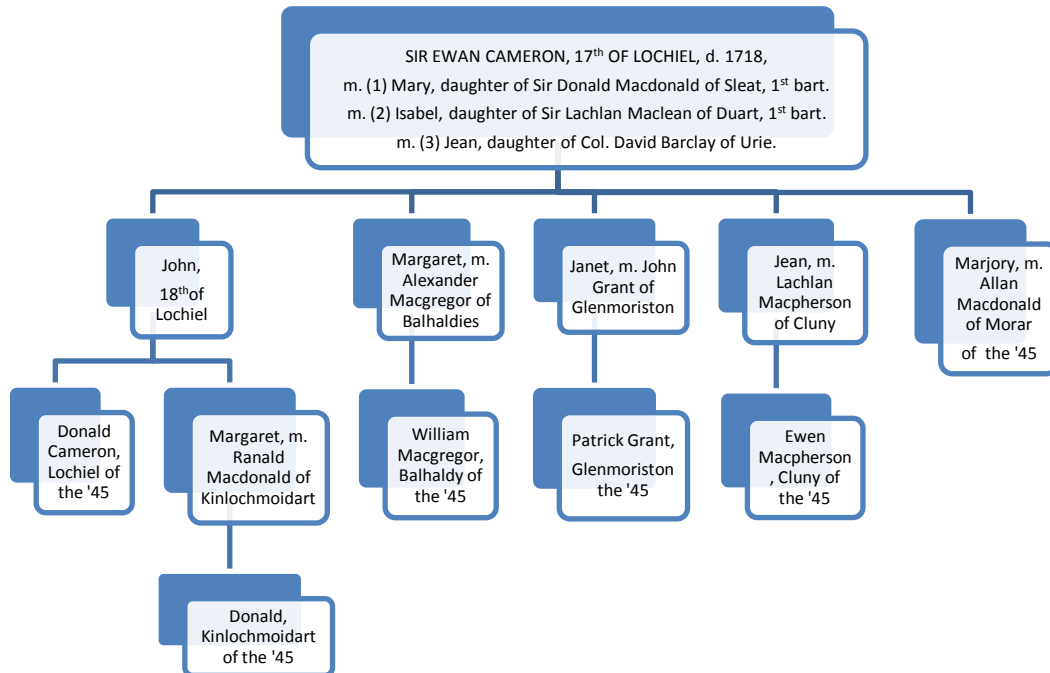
SIR EWAN CAMERON, 17$^{th}$ OF LOCHIEL, d. 1718,
m. (1) Mary, daughter of Sir Donald Macdonald of Sleat, 1$^{st}$ bart.
m. (2) Isabel, daughter of Sir Lachlan Maclean of Duart, 1$^{st}$ bart.
m. (3) Jean, daughter of Col. David Barclay of Urie.

John, 18$^{th}$of Lochiel

Margaret, m. Alexander Macgregor of Balhaldies

Janet, m. John Grant of Glenmoriston

Jean, m. Lachlan Macpherson of Cluny

Marjory, m. Allan Macdonald of Morar of the '45

Donald Cameron, Lochiel of the '45

Margaret, m. Ranald Macdonald of Kinlochmoidart

William Macgregor, Balhaldy of the '45

Patrick Grant, Glenmoriston the '45

Ewen Macpherson , Cluny of the '45

Donald, Kinlochmoidart of the '45